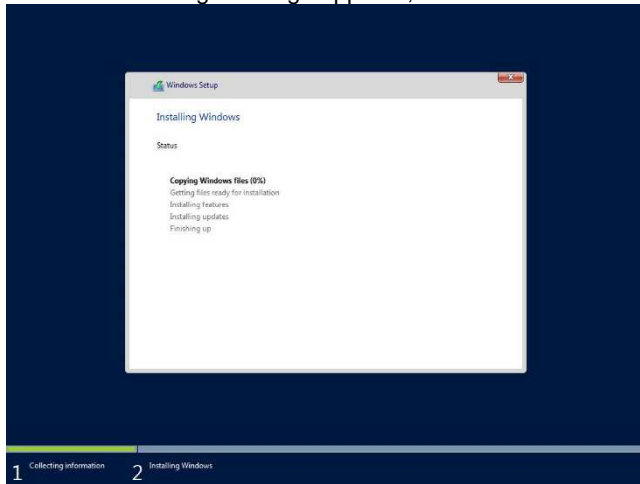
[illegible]

Windows Setup

Installing Windows

Status

Copying Windows files (0%)
Getting files ready for installation
Installing features
Installing updates
Finishing up

1 Collecting information
2 Installing Windows